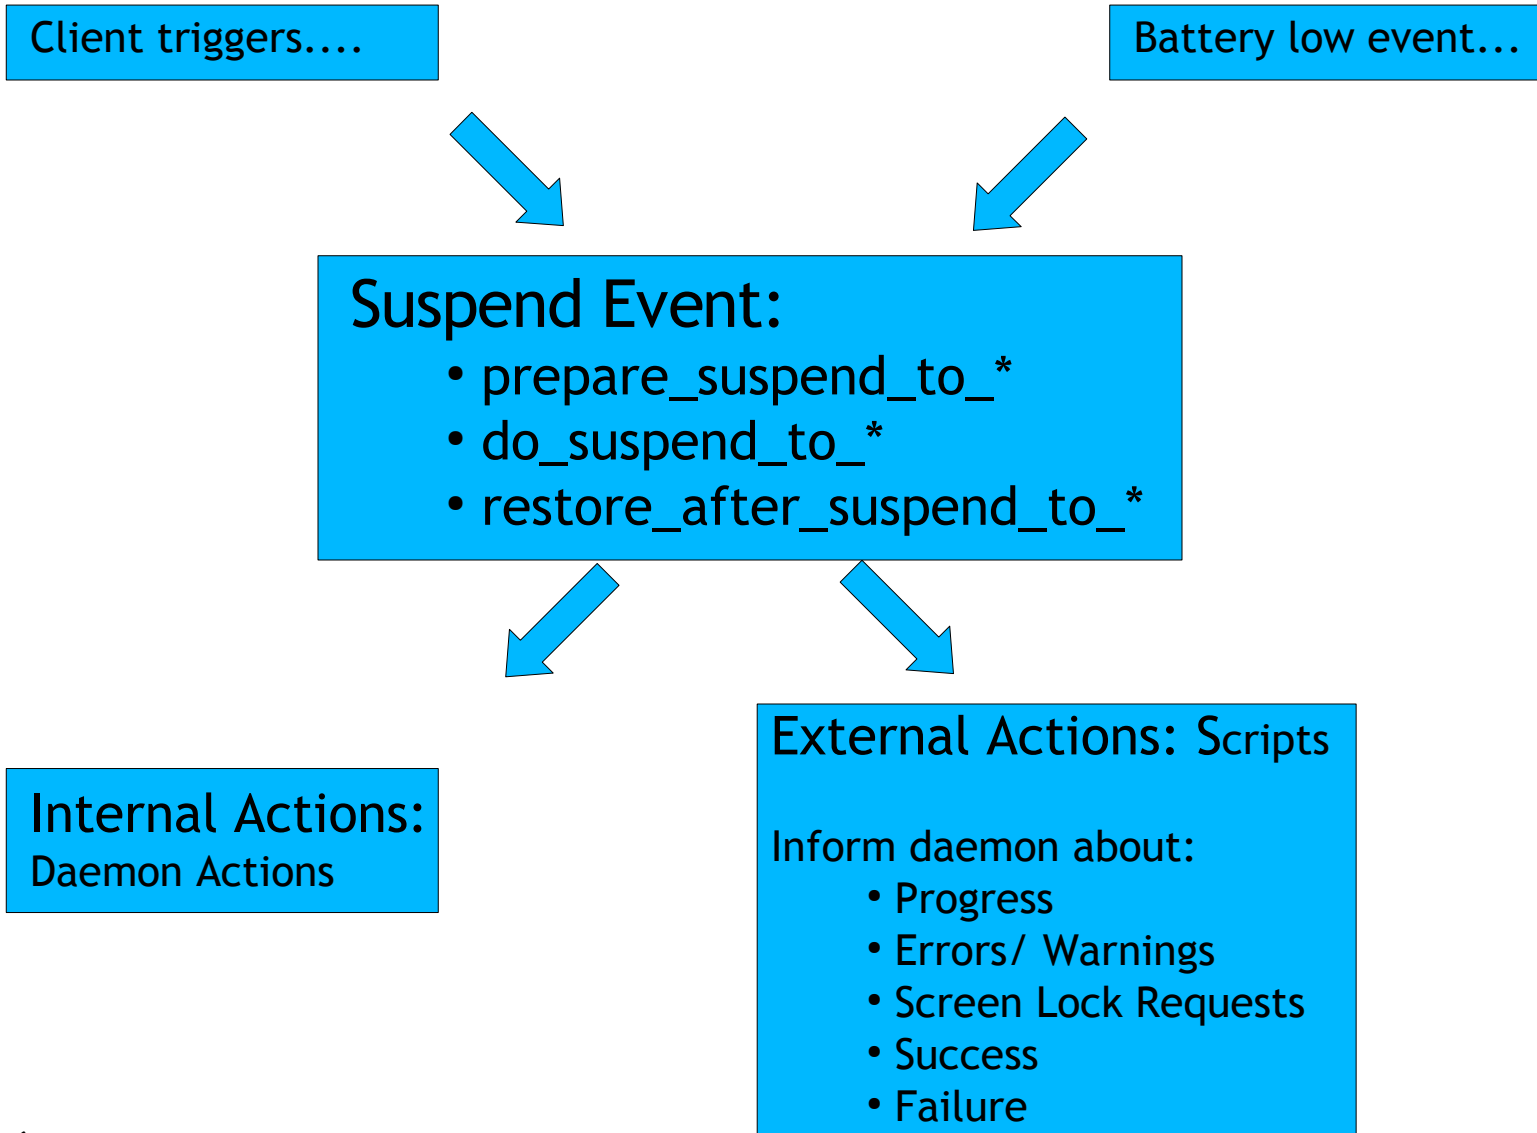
Client triggers....

Battery low event...

Suspend Event:
• prepare_suspend_to_*
• do_suspend_to_*
• restore_after_suspend_to_*

Internal Actions:
Daemon Actions

External Actions: Scripts

Inform daemon about:
• Progress
• Errors/ Warnings
• Screen Lock Requests
• Success
• Failure